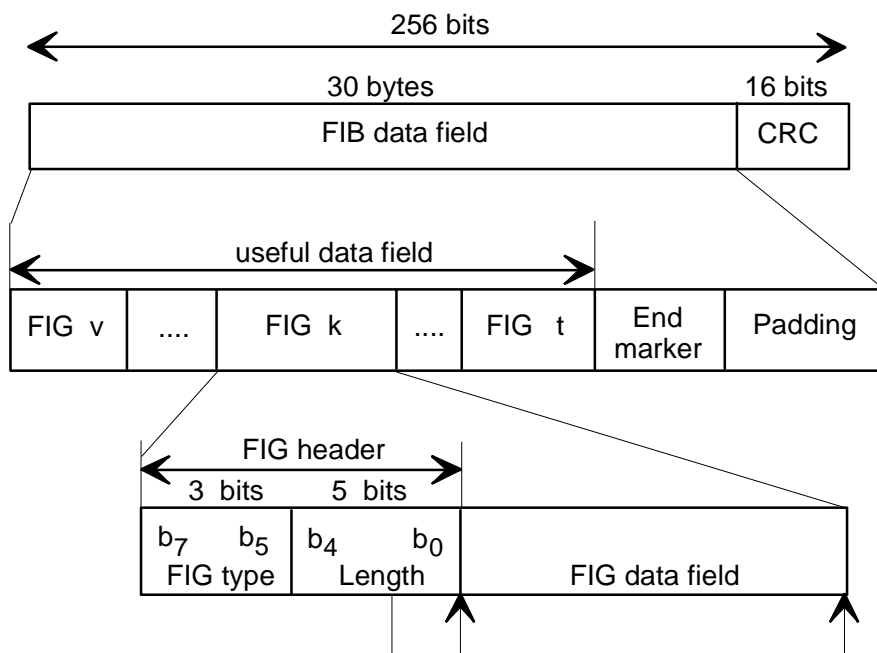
256 bits

30 bytes

16 bits

FIB data field

CRC

useful data field

FIG v

....

FIG k

....

FIG t

End marker

Padding

FIG header

3 bits

5 bits

$b_7$ $b_5$ FIG type

$b_4$ $b_0$ Length

FIG data field